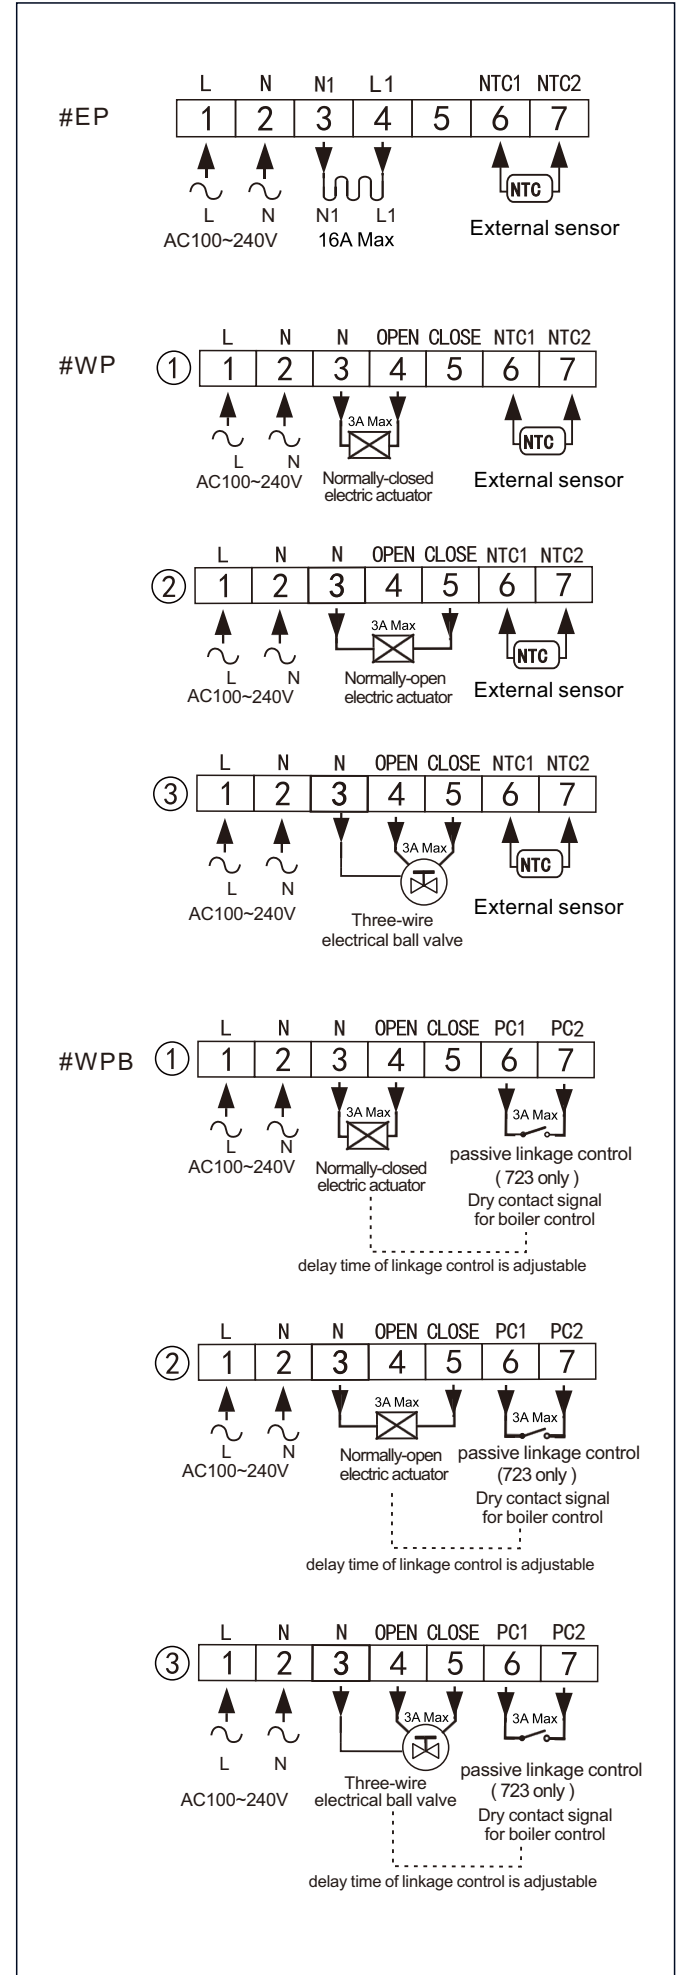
#EP

| L | N | N1 | L1 | | NTC1 | NTC2 |
|---|---|---|---|---|---|---|
| 1 | 2 | 3 | 4 | 5 | 6 | 7 |

L N N1 L1
AC100~240V 16A Max
NTC
External sensor

#WP ①

| L | N | N | OPEN | CLOSE | NTC1 | NTC2 |
|---|---|---|---|---|---|---|
| 1 | 2 | 3 | 4 | 5 | 6 | 7 |

3A Max
L N
AC100~240V
Normally-closed electric actuator
NTC
External sensor

②

| L | N | N | OPEN | CLOSE | NTC1 | NTC2 |
|---|---|---|---|---|---|---|
| 1 | 2 | 3 | 4 | 5 | 6 | 7 |

3A Max
L N
AC100~240V
Normally-open electric actuator
NTC
External sensor

③

| L | N | N | OPEN | CLOSE | NTC1 | NTC2 |
|---|---|---|---|---|---|---|
| 1 | 2 | 3 | 4 | 5 | 6 | 7 |

3A Max
L N
AC100~240V
Three-wire electrical ball valve
NTC
External sensor

#WPB ①

| L | N | N | OPEN | CLOSE | PC1 | PC2 |
|---|---|---|---|---|---|---|
| 1 | 2 | 3 | 4 | 5 | 6 | 7 |

3A Max
3A Max
L N
AC100~240V
Normally-closed electric actuator
passive linkage control ( 723 only )
Dry contact signal for boiler control
delay time of linkage control is adjustable

②

| L | N | N | OPEN | CLOSE | PC1 | PC2 |
|---|---|---|---|---|---|---|
| 1 | 2 | 3 | 4 | 5 | 6 | 7 |

3A Max
3A Max
L N
AC100~240V
Normally-open electric actuator
passive linkage control (723 only )
Dry contact signal for boiler control
delay time of linkage control is adjustable

③

| L | N | N | OPEN | CLOSE | PC1 | PC2 |
|---|---|---|---|---|---|---|
| 1 | 2 | 3 | 4 | 5 | 6 | 7 |

3A Max
3A Max
L N
AC100~240V
Three-wire electrical ball valve
passive linkage control ( 723 only )
Dry contact signal for boiler control
delay time of linkage control is adjustable